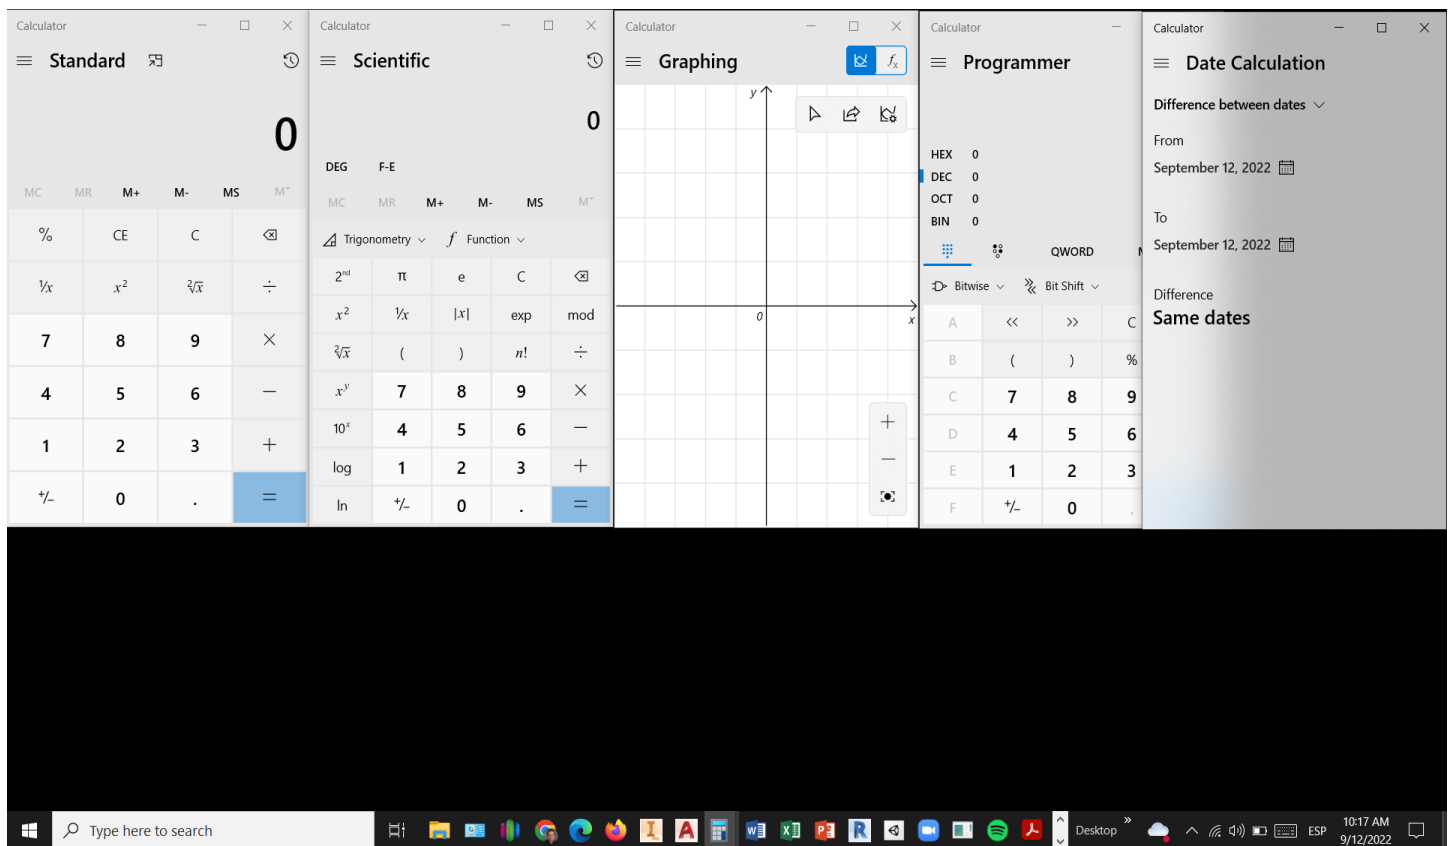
Calculator

Standard

0

MC MR M+ M- MS M˅

| % | CE | C | ⌫ |
|---|---|---|---|
| $\frac{1}{x}$ | $x^2$ | $\sqrt[2]{x}$ | ÷ |
| 7 | 8 | 9 | × |
| 4 | 5 | 6 | − |
| 1 | 2 | 3 | + |
| +/− | 0 | . | = |

Calculator

Scientific

0

DEG F-E

MC MR M+ M- MS M˅

Trigonometry Function

| $2^{nd}$ | π | e | C | ⌫ |
|---|---|---|---|---|
| $x^2$ | $\frac{1}{x}$ | $|x|$ | exp | mod |
| $\sqrt[2]{x}$ | ( | ) | $n!$ | ÷ |
| $x^y$ | 7 | 8 | 9 | × |
| $10^x$ | 4 | 5 | 6 | − |
| log | 1 | 2 | 3 | + |
| ln | +/− | 0 | . | = |

Calculator

Graphing

$f_x$

y
0
x

Calculator

Programmer

HEX 0
DEC 0
OCT 0
BIN 0

QWORD

Bitwise Bit Shift

| A | << | >> | C |
|---|---|---|---|
| B | ( | ) | % |
| C | 7 | 8 | 9 |
| D | 4 | 5 | 6 |
| E | 1 | 2 | 3 |
| F | +/− | 0 | . |

Calculator

Date Calculation

Difference between dates

From
September 12, 2022

To
September 12, 2022

Difference
Same dates

Type here to search

Desktop

ESP

10:17 AM
9/12/2022